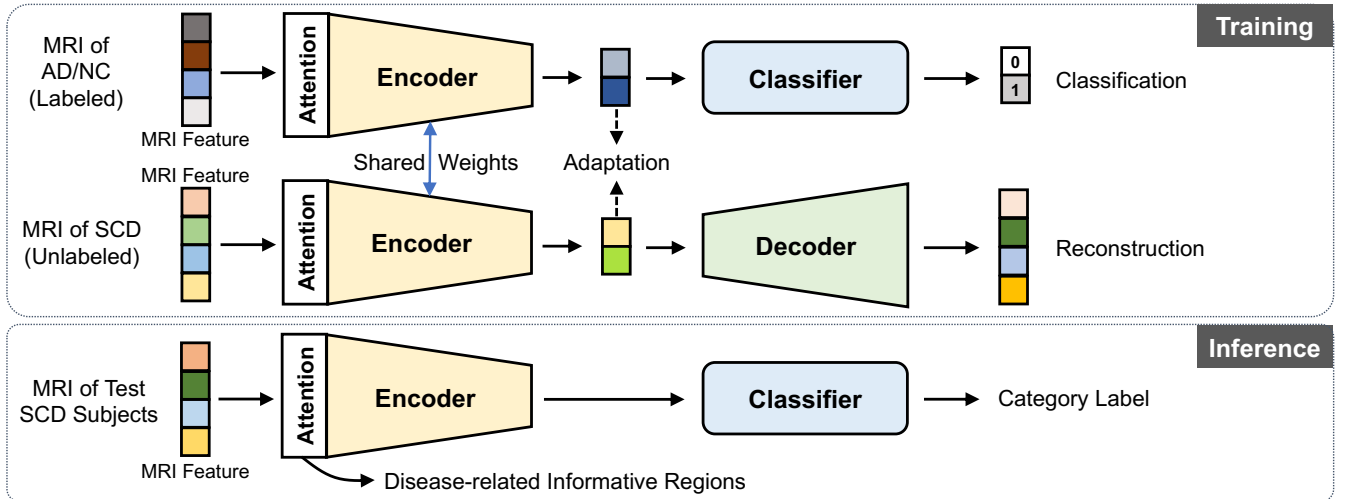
Training

MRI of AD/NC (Labeled)

MRI Feature

Attention

Encoder

Classifier

0
1

Classification

Shared Weights

Adaptation

MRI Feature

MRI of SCD (Unlabeled)

Attention

Encoder

Decoder

Reconstruction

Inference

MRI of Test SCD Subjects

MRI Feature

Attention

Encoder

Classifier

Category Label

Disease-related Informative Regions